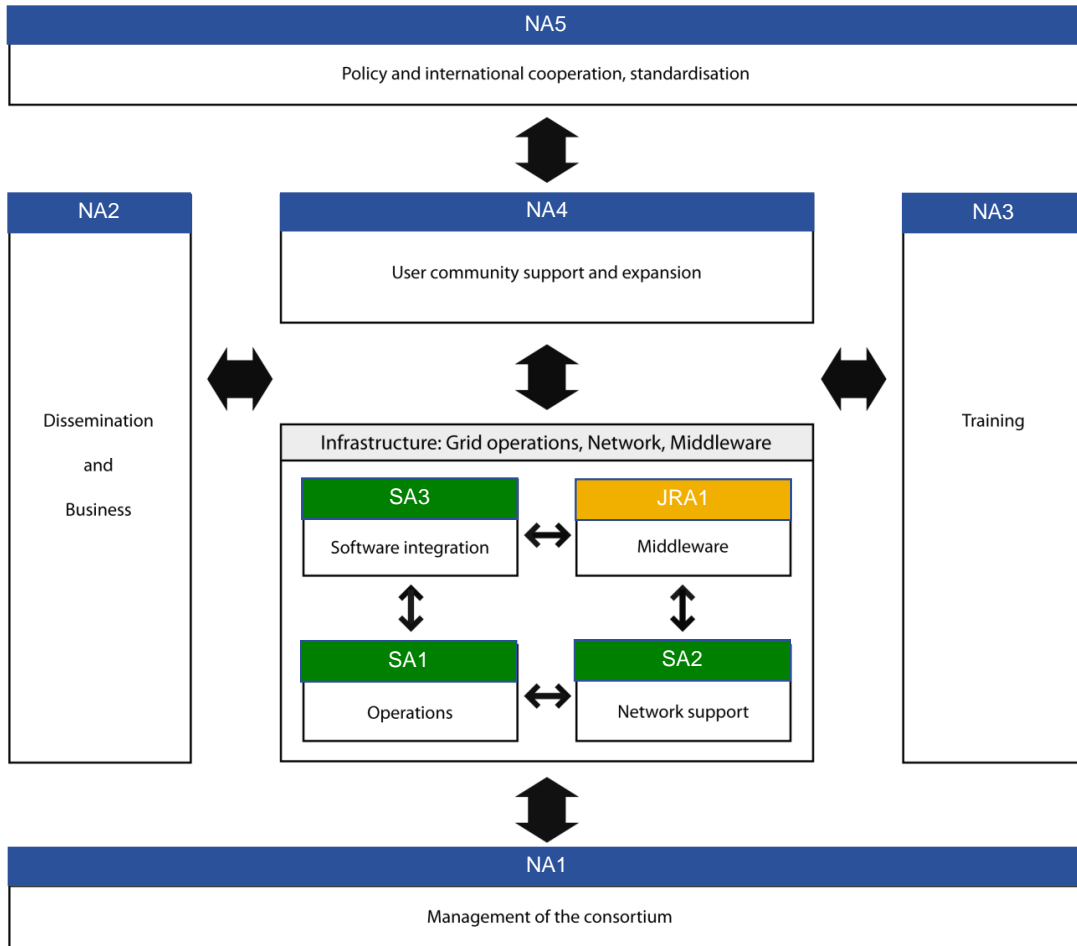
NA5

Policy and international cooperation, standardisation

NA2

Dissemination

and

Business

NA4

User community support and expansion

Infrastructure: Grid operations, Network, Middleware

SA3

Software integration

JRA1

Middleware

SA1

Operations

SA2

Network support

NA3

Training

NA1

Management of the consortium